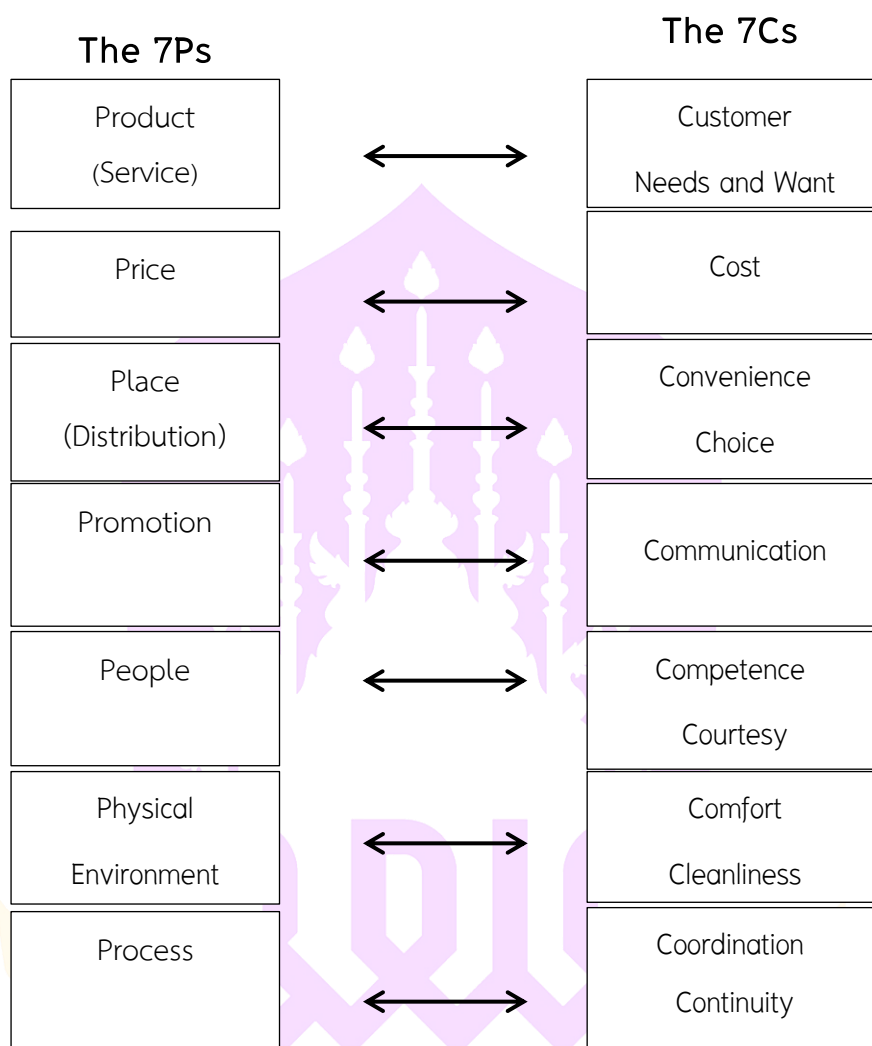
| The 7Ps | The 7Cs |
|---|---|
| Product (Service) | Customer Needs and Want |
| Price | Cost |
| Place (Distribution) | Convenience Choice |
| Promotion | Communication |
| People | Competence Courtesy |
| Physical Environment | Comfort Cleanliness |
| Process | Coordination Continuity |